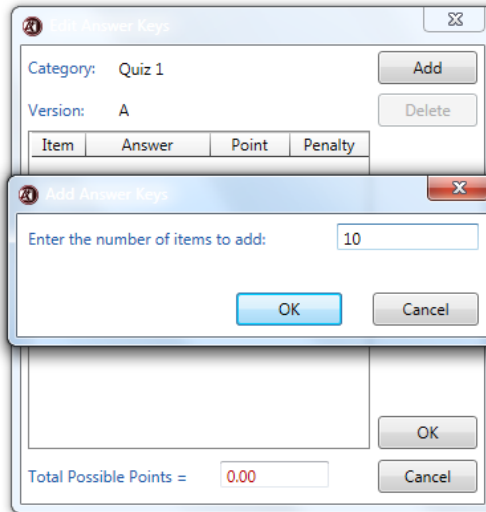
Add Answer Keys

Category: Quiz 1

Add

Version: A

Delete

| Item | Answer | Point | Penalty |
|---|---|---|---|

Add Answer Keys

Enter the number of items to add: 10

OK

Cancel

OK

Total Possible Points = 0.00

Cancel